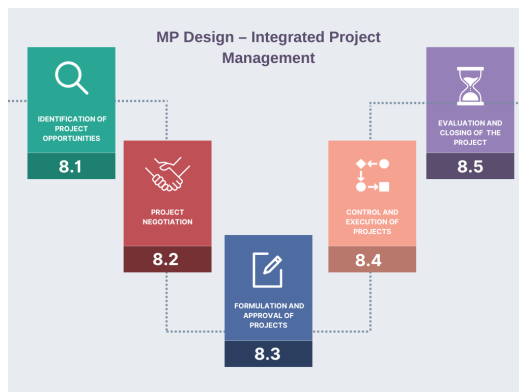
MP Design – Integrated Project Management

IDENTIFICATION OF PROJECT OPPORTUNITIES
8.1

PROJECT NEGOTIATION
8.2

FORMULATION AND APPROVAL OF PROJECTS
8.3

CONTROL AND EXECUTION OF PROJECTS
8.4

EVALUATION AND CLOSING OF THE PROJECT
8.5